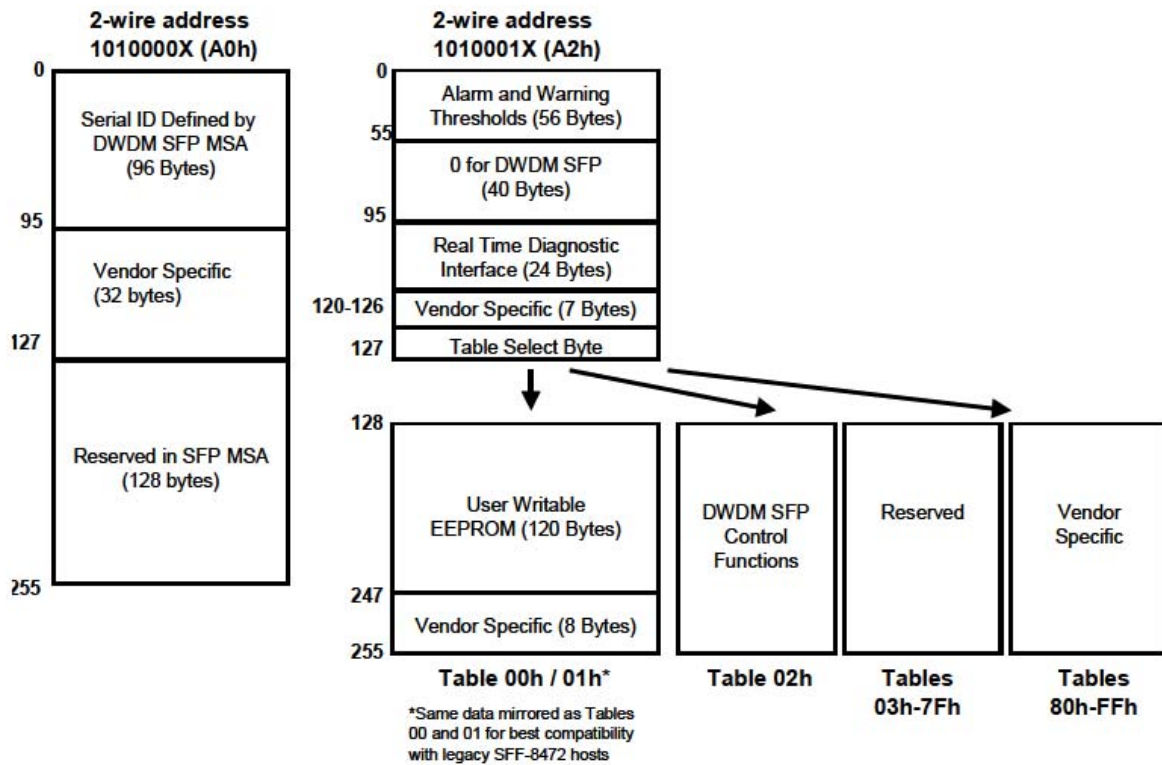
2-wire address
1010000X (A0h)

0

Serial ID Defined by DWDM SFP MSA (96 Bytes)

95

Vendor Specific (32 bytes)

127

Reserved in SFP MSA (128 bytes)

255

2-wire address
1010001X (A2h)

0

Alarm and Warning Thresholds (56 Bytes)

55

0 for DWDM SFP (40 Bytes)

95

Real Time Diagnostic Interface (24 Bytes)

120-126

Vendor Specific (7 Bytes)

127

Table Select Byte

128

User Writable EEPROM (120 Bytes)

247

Vendor Specific (8 Bytes)

255

Table 00h / 01h*

*Same data mirrored as Tables 00 and 01 for best compatibility with legacy SFF-8472 hosts

DWDM SFP Control Functions

Table 02h

Reserved

Tables 03h-7Fh

Vendor Specific

Tables 80h-FFh